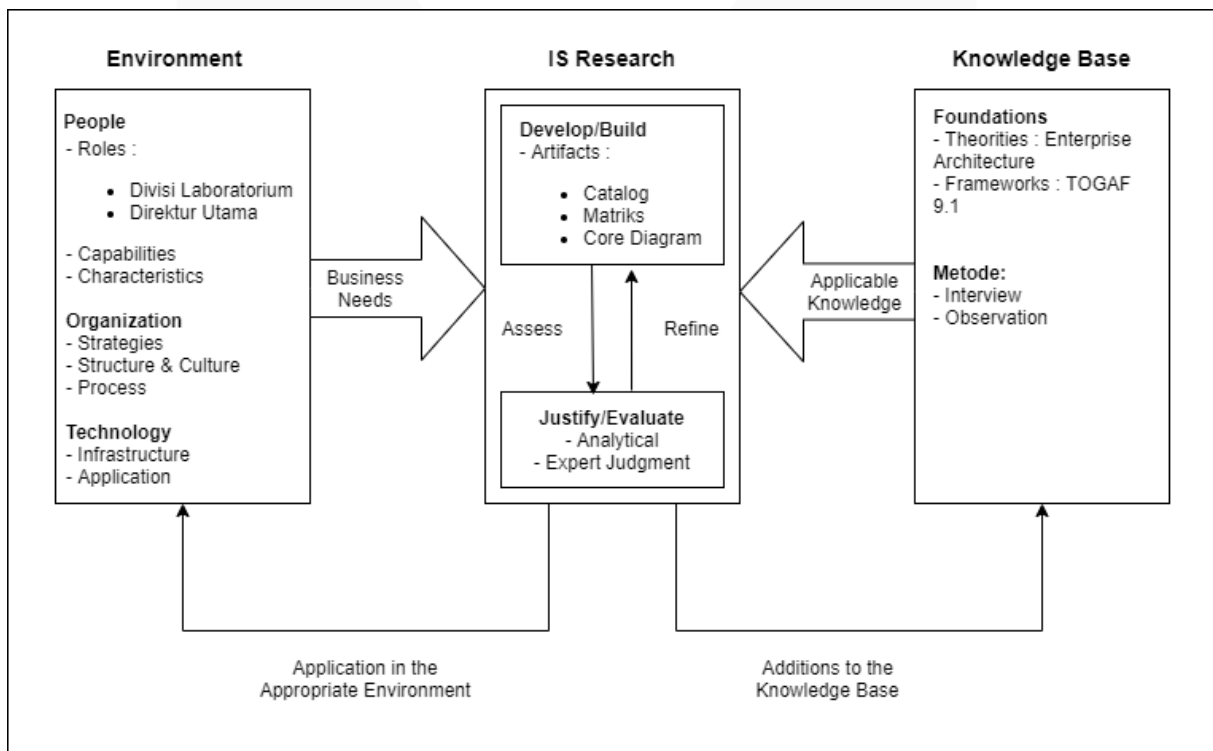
Environment

People
- Roles :
- Divisi Laboratorium
- Direktur Utama

- Capabilities
- Characteristics

Organization
- Strategies
- Structure & Culture
- Process

Technology
- Infrastructure
- Application

Business Needs

IS Research

Develop/Build
- Artifacts :
- Catalog
- Matriks
- Core Diagram

Assess

Refine

Justify/Evaluate
- Analytical
- Expert Judgment

Applicable Knowledge

Knowledge Base

Foundations
- Theorities : Enterprise Architecture
- Frameworks : TOGAF 9.1

Metode:
- Interview
- Observation

Application in the Appropriate Environment

Additions to the Knowledge Base